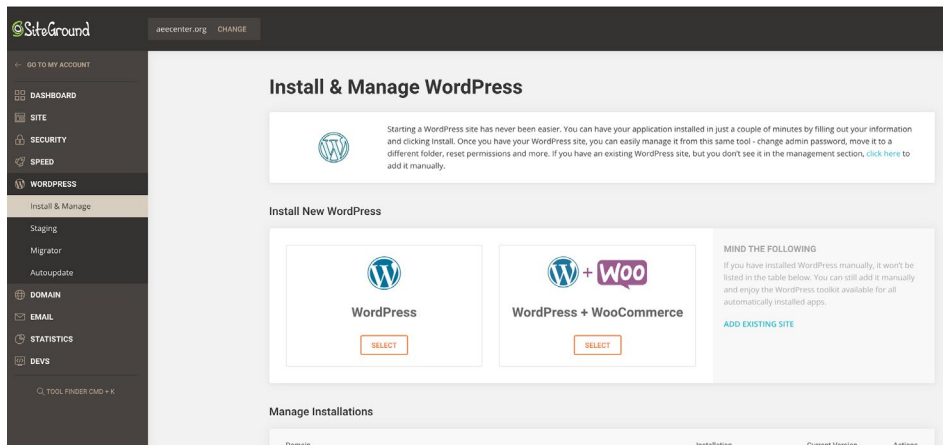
SiteGround

aeecenter.org CHANGE

← GO TO MY ACCOUNT

DASHBOARD

SITE

SECURITY

SPEED

WORDPRESS

Install & Manage

Staging

Migrator

Autoupdate

DOMAIN

EMAIL

STATISTICS

DEVS

TOOL FINDER CMD + K

Install & Manage WordPress

Starting a WordPress site has never been easier. You can have your application installed in just a couple of minutes by filling out your information and clicking Install. Once you have your WordPress site, you can easily manage it from this same tool - change admin password, move it to a different folder, reset permissions and more. If you have an existing WordPress site, but you don't see it in the management section, click here to add it manually.

Install New WordPress

WordPress

SELECT

+ WOO

WordPress + WooCommerce

SELECT

MIND THE FOLLOWING

If you have installed WordPress manually, it won't be listed in the table below. You can still add it manually and enjoy the WordPress toolkit available for all automatically installed apps.

ADD EXISTING SITE

Manage Installations

Domain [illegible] Installation Current Version Actions